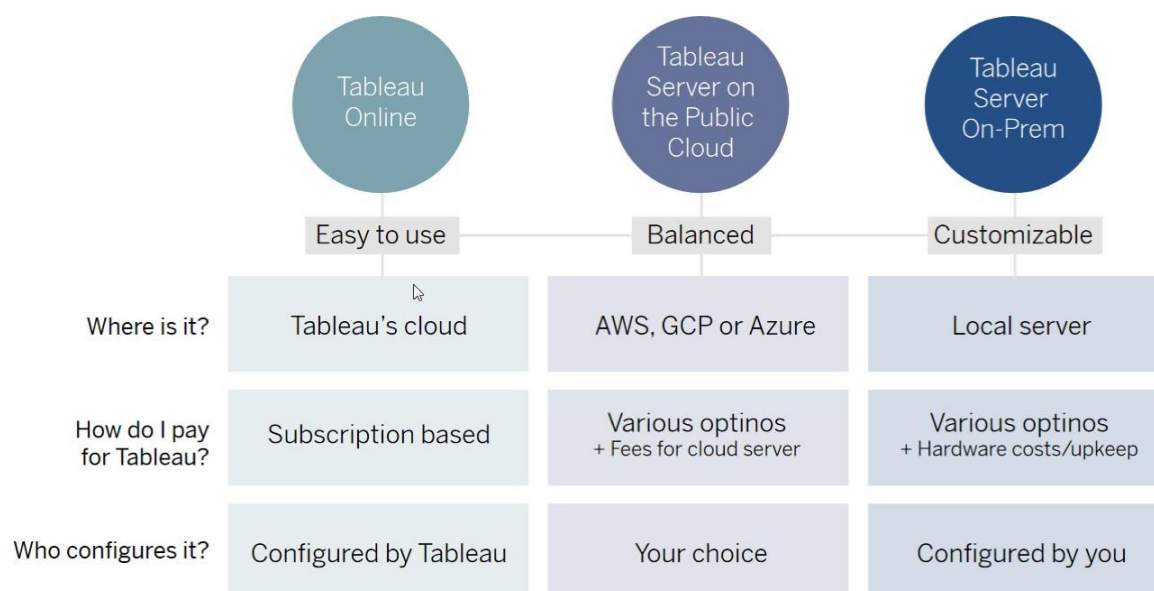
| | Tableau Online | Tableau Server on the Public Cloud | Tableau Server On-Prem |
|---|---|---|---|
| | Easy to use | Balanced | Customizable |
| Where is it? | Tableau's cloud | AWS, GCP or Azure | Local server |
| How do I pay for Tableau? | Subscription based | Various optinos + Fees for cloud server | Various optinos + Hardware costs/upkeep |
| Who configures it? | Configured by Tableau | Your choice | Configured by you |